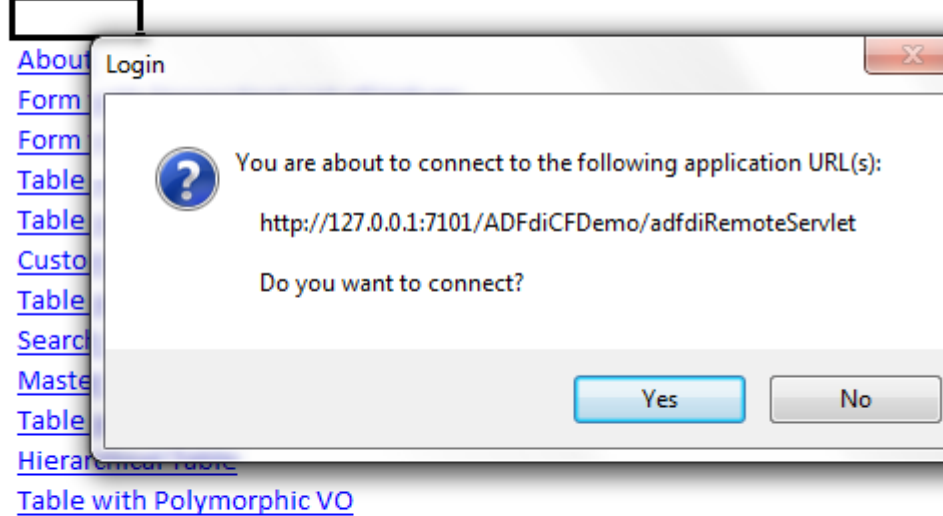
About
Form
Form
Table
Table
Custo
Table
Searc
Maste
Table
Hierarchical Table
Table with Polymorphic VO

Login

You are about to connect to the following application URL(s):

http://127.0.0.1:7101/ADFdiCFDemo/adfdiRemoteServlet

Do you want to connect?

Yes
No